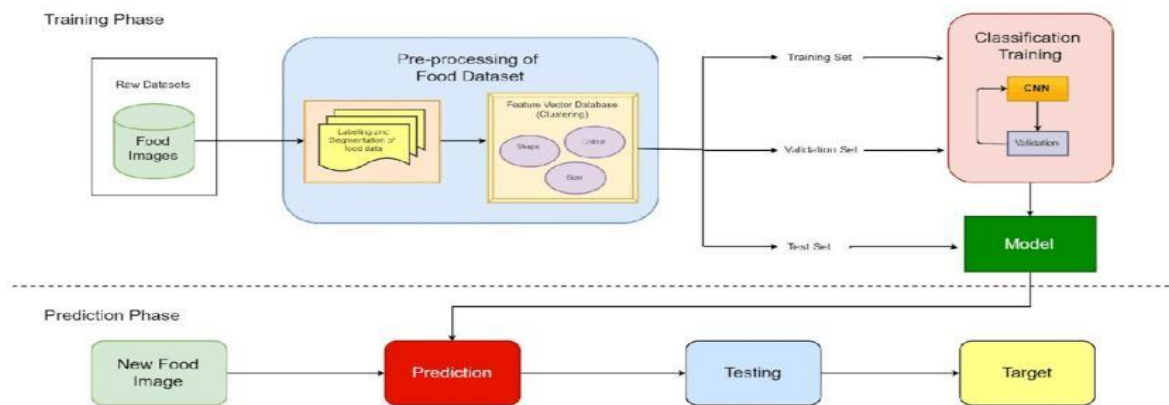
Training Phase

Raw Datasets

Food Images

Pre-processing of Food Dataset

Labelling and Segmentation of food data

Feature Vector Database (Clustering)

Shape

Colour

Size

Training Set

Validation Set

Test Set

Classification Training

CNN

Validation

Model

Prediction Phase

New Food Image

Prediction

Testing

Target